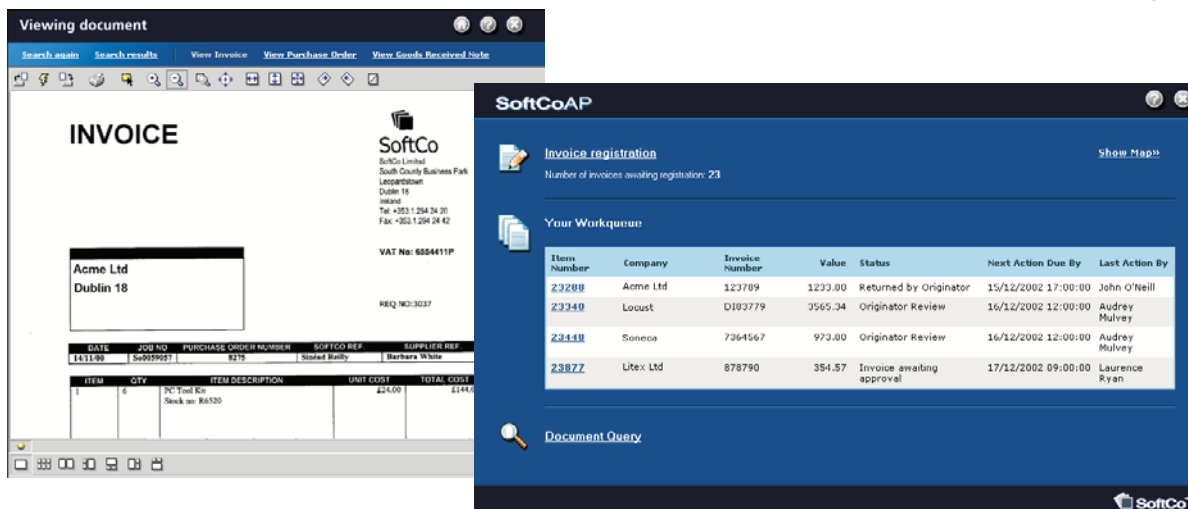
Viewing document

Search again Search results View Invoice View Purchase Order View Goods Received Note

INVOICE

SoftCo
SoftCo Limited
South County Business Park
Leopardstown
Dublin 18
Ireland
Tel: +353.1.294 24 20
Fax: +353.1.294 24 42

VAT No: 6554411P

Acme Ltd
Dublin 18

REQ NO:3037

| DATE | JOB NO | PURCHASE ORDER NUMBER | SOFTCO REF. | SUPPLIER REF. |
|---|---|---|---|---|
| 14/11/00 | So0059057 | 8275 | Sinéad Reilly | Barbara White |

| ITEM | QTY | ITEM DESCRIPTION | UNIT COST | TOTAL COST |
|---|---|---|---|---|
| 1 | 6 | PC Tool Kit Stock no: R6520 | £24.00 | £144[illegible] |

SoftCoAP

Invoice registration
Number of invoices awaiting registration: 23

Show Map»

Your Workqueue

| Item Number | Company | Invoice Number | Value | Status | Next Action Due By | Last Action By |
|---|---|---|---|---|---|---|
| 23200 | Acme Ltd | 123789 | 1233.00 | Returned by Originator | 15/12/2002 17:00:00 | John O'Neill |
| 23340 | Locust | DI83779 | 3565.34 | Originator Review | 16/12/2002 12:00:00 | Audrey Mulvey |
| 23440 | Soneca | 7364567 | 973.00 | Originator Review | 16/12/2002 12:00:00 | Audrey Mulvey |
| 23877 | Litex Ltd | 878790 | 354.57 | Invoice awaiting approval | 17/12/2002 09:00:00 | Laurence Ryan |

Document Query

SoftCo